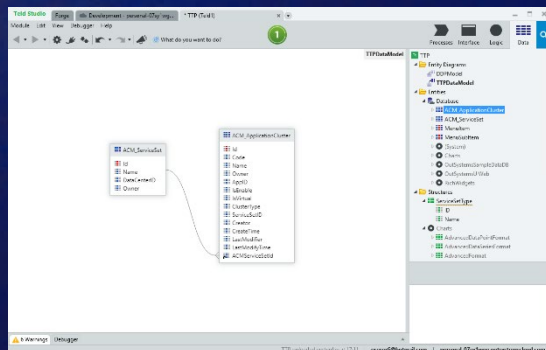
Told Studio
Forge
Development - personal-07cp'ing...
* TTP (Test1)

Module Edit View Debugger Help

What do you want to do?

1

Processes Interface Logic Data

TTPDataModel

ACM_ServiceSet
Id
Name
DataCenterID
Owner

ACM_ApplicationCluster
Id
Code
Name
Owner
RpcID
IsEnable
IsVirtual
ClusterType
ServiceSetID
Creator
CreateTime
LastModifier
LastModifyTime
ACMServiceSetId

TTP
Entity Diagrams
ODPModel
TTPDataModel
Entities
Database
ACM_ApplicationCluster
ACM_ServiceSet
MenuItem
MenuSubItem
(System)
Charts
OutSystemsSampleDataDB
OutSystemsUIWeb
RichWidgets
Structures
ServiceSetType
ID
Name
Charts
AdvancedDataPointFormat
AdvancedDataSeriesFormat
AdvancedFormat

6 Warnings Debugger